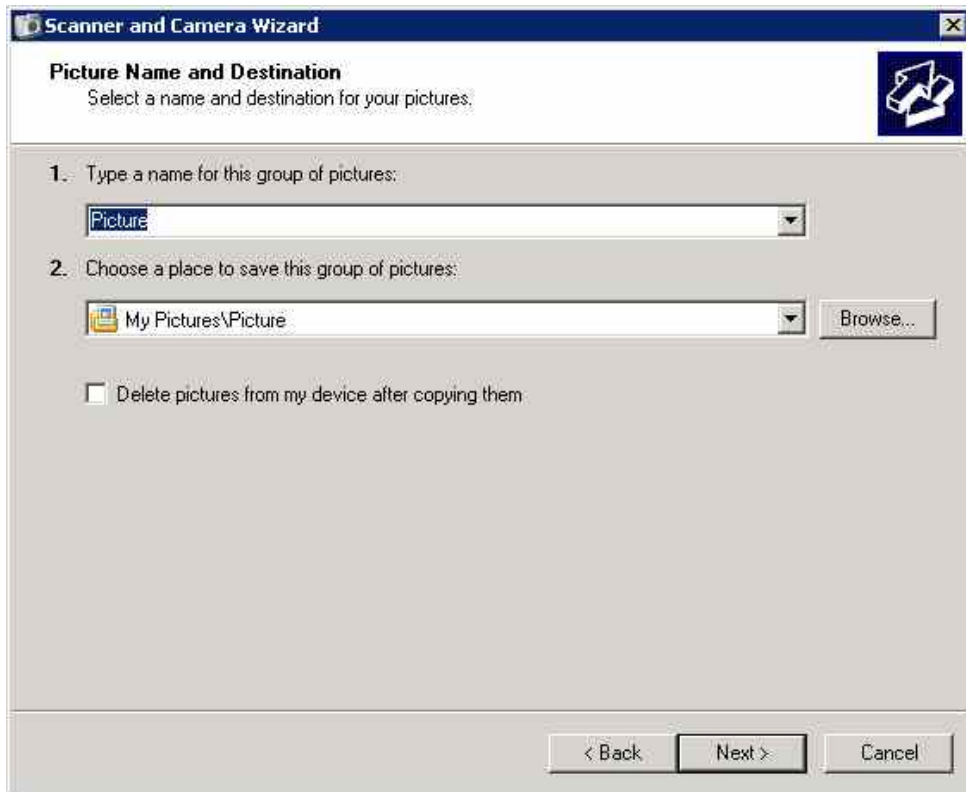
Scanner and Camera Wizard

Picture Name and Destination
Select a name and destination for your pictures.

1. Type a name for this group of pictures:

Picture

2. Choose a place to save this group of pictures:

My Pictures\Picture

Browse...

Delete pictures from my device after copying them

< Back

Next >

Cancel